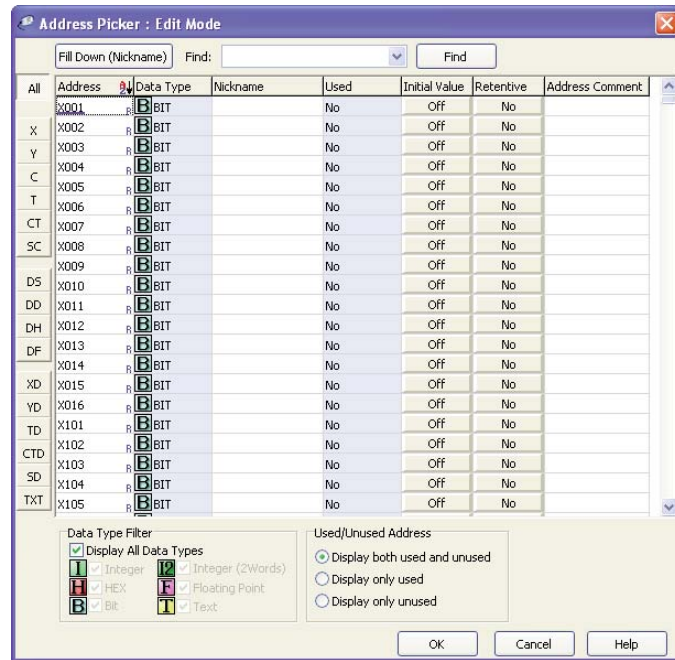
Address Picker : Edit Mode

Fill Down (Nickname) Find: Find

All
X
Y
C
T
CT
SC
DS
DD
DH
DF
XD
YD
TD
CTD
SD
TXT

| Address | Data Type | Nickname | Used | Initial Value | Retentive | Address Comment |
|---|---|---|---|---|---|---|
| X001 | B BIT | | No | Off | No | |
| X002 | B BIT | | No | Off | No | |
| X003 | B BIT | | No | Off | No | |
| X004 | B BIT | | No | Off | No | |
| X005 | B BIT | | No | Off | No | |
| X006 | B BIT | | No | Off | No | |
| X007 | B BIT | | No | Off | No | |
| X008 | B BIT | | No | Off | No | |
| X009 | B BIT | | No | Off | No | |
| X010 | B BIT | | No | Off | No | |
| X011 | B BIT | | No | Off | No | |
| X012 | B BIT | | No | Off | No | |
| X013 | B BIT | | No | Off | No | |
| X014 | B BIT | | No | Off | No | |
| X015 | B BIT | | No | Off | No | |
| X016 | B BIT | | No | Off | No | |
| X101 | B BIT | | No | Off | No | |
| X102 | B BIT | | No | Off | No | |
| X103 | B BIT | | No | Off | No | |
| X104 | B BIT | | No | Off | No | |
| X105 | B BIT | | No | Off | No | |

Data Type Filter
Display All Data Types
I Integer
I2 Integer (2Words)
H HEX
F Floating Point
B Bit
T Text

Used/Unused Address
Display both used and unused
Display only used
Display only unused

OK Cancel Help